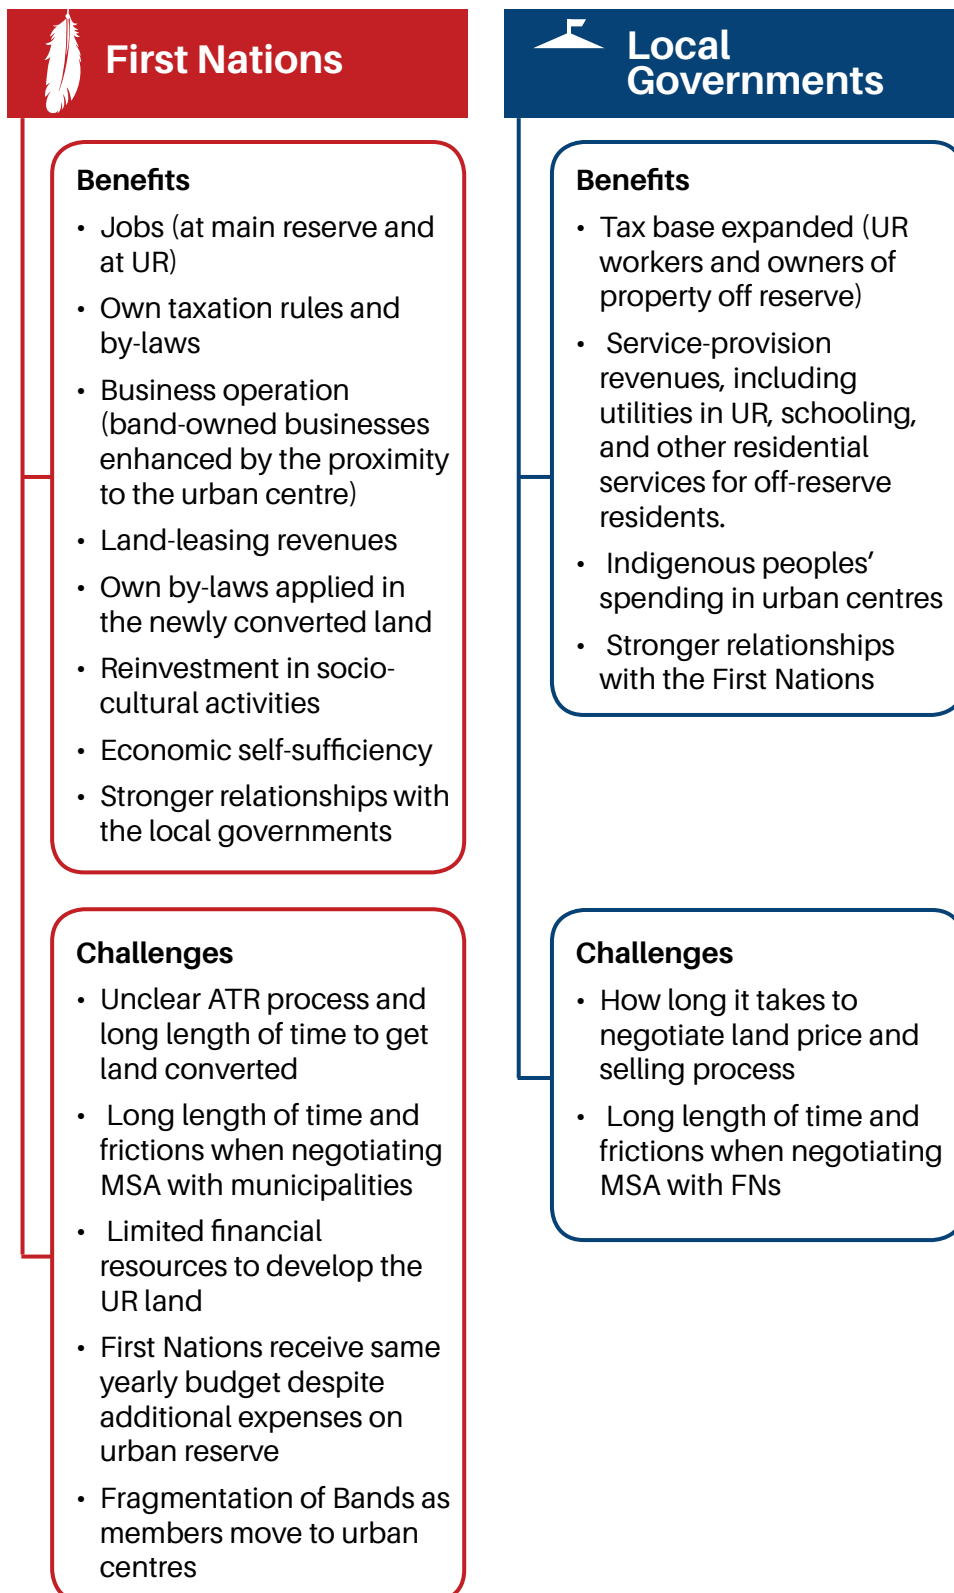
First Nations

Benefits

- Jobs (at main reserve and at UR)
- Own taxation rules and by-laws
- Business operation (band-owned businesses enhanced by the proximity to the urban centre)
- Land-leasing revenues
- Own by-laws applied in the newly converted land
- Reinvestment in socio-cultural activities
- Economic self-sufficiency
- Stronger relationships with the local governments

Challenges

- Unclear ATR process and long length of time to get land converted
- Long length of time and frictions when negotiating MSA with municipalities
- Limited financial resources to develop the UR land
- First Nations receive same yearly budget despite additional expenses on urban reserve
- Fragmentation of Bands as members move to urban centres

Local Governments

Benefits

- Tax base expanded (UR workers and owners of property off reserve)
- Service-provision revenues, including utilities in UR, schooling, and other residential services for off-reserve residents.
- Indigenous peoples' spending in urban centres
- Stronger relationships with the First Nations

Challenges

- How long it takes to negotiate land price and selling process
- Long length of time and frictions when negotiating MSA with FNs